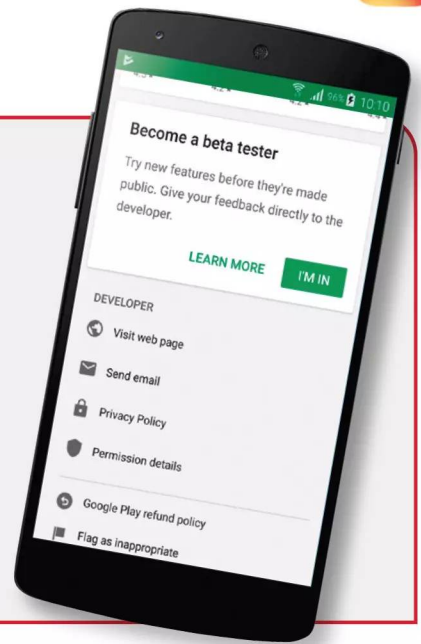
96% 10:10

Become a beta tester

Try new features before they're made public. Give your feedback directly to the developer.

LEARN MORE

I'M IN

DEVELOPER

Visit web page

Send email

Privacy Policy

Permission details

Google Play refund policy

Flag as inappropriate